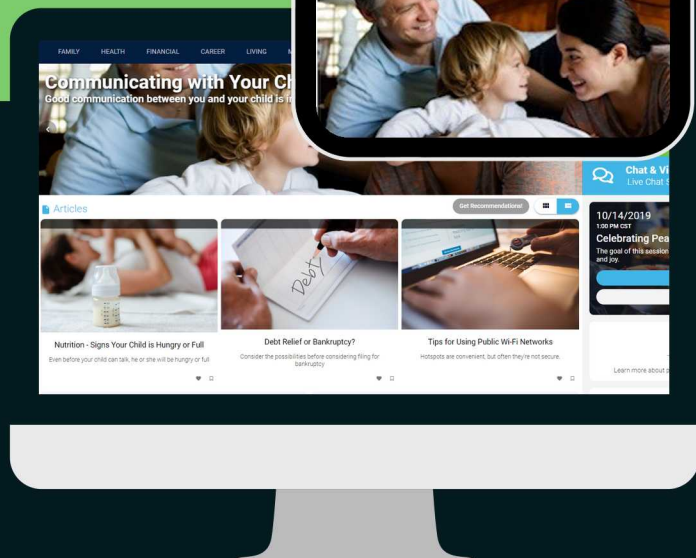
FAMILY HEALTH FINANCIAL CAREER LIVING M

Communicating with Your Chi

Good communication between you and your child is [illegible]

Articles

Get Recommendations!

Nutrition - Signs Your Child is Hungry or Full

Even before your child can talk, he or she will be hungry or full

Debt

Debt Relief or Bankruptcy?

Consider the possibilities before considering filing for bankruptcy

Tips for Using Public Wi-Fi Networks

Hotspots are convenient, but often they're not secure.

Chat & Vi
Live Chat S

10/14/2019
1:00 PM CST
Celebrating Pea
The goal of this session
and joy.

Learn more about